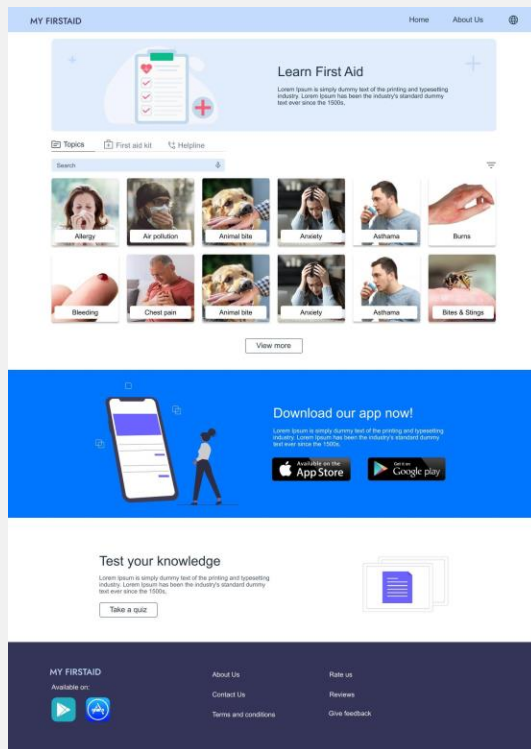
MY FIRSTAID

Home About Us

Learn First Aid

Lorem Ipsum is simply dummy text of the printing and typesetting industry. Lorem Ipsum has been the industry's standard dummy text ever since the 1500s.

Topics First aid kit Helpline

Search

Allergy
Air pollution
Animal bite
Anxiety
Asthama
Burns
Bleeding
Chest pain
Animal bite
Anxiety
Asthama
Bites & Stings

View more

Download our app now!

Lorem Ipsum is simply dummy text of the printing and typesetting industry. Lorem Ipsum has been the industry's standard dummy text ever since the 1500s.

Available on the App Store

Get it on Google play

Test your knowledge

Lorem Ipsum is simply dummy text of the printing and typesetting industry. Lorem Ipsum has been the industry's standard dummy text ever since the 1500s.

Take a quiz

MY FIRSTAID

Available on:

About Us
Contact Us
Terms and conditions

Rate us
Reviews
Give feedback